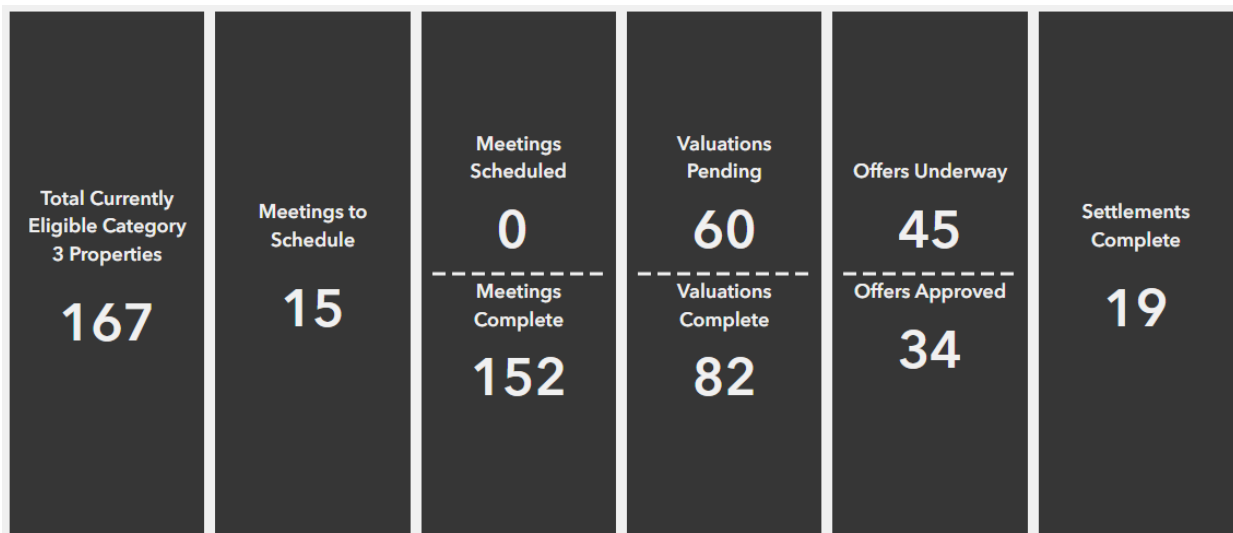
Total Currently Eligible Category 3 Properties

167

Meetings to Schedule

15

Meetings Scheduled

0

Meetings Complete

152

Valuations Pending

60

Valuations Complete

82

Offers Underway

45

Offers Approved

34

Settlements Complete

19